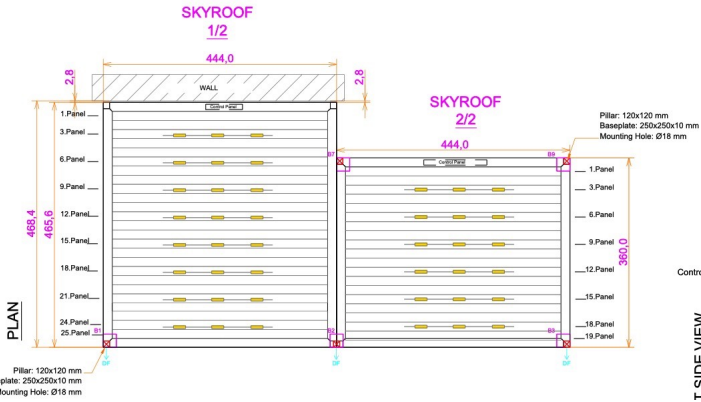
SKYROOF
1/2

444,0

2,8

2,8

WALL

Control Panel

1.Panel
3.Panel
6.Panel
9.Panel
12.Panel
15.Panel
18.Panel
21.Panel
24.Panel
25.Panel

468,4
465,6

PLAN

B1
B2
B7

DP
DP

Pillar: 120x120 mm
plate: 250x250x10 mm
Mounting Hole: Ø18 mm

SKYROOF
2/2

444,0

Pillar: 120x120 mm
Baseplate: 250x250x10 mm
Mounting Hole: Ø18 mm

B8
B3

Control Panel

1.Panel
3.Panel
6.Panel
9.Panel
12.Panel
15.Panel
18.Panel
19.Panel

360,0

DP

Contro

T SIDE VIEW